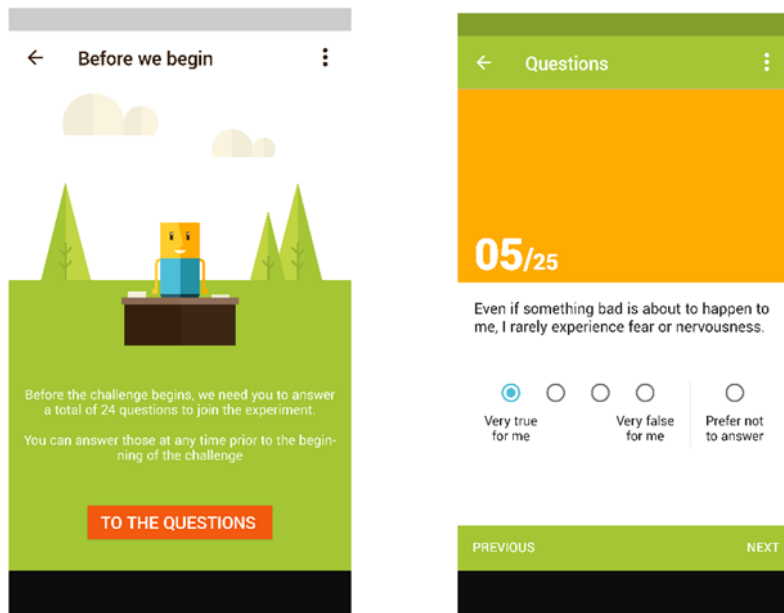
Before we begin

Before the challenge begins, we need you to answer a total of 24 questions to join the experiment.

You can answer those at any time prior to the beginning of the challenge

TO THE QUESTIONS

Questions

05/25

Even if something bad is about to happen to me, I rarely experience fear or nervousness.

Very true for me

Very false for me

Prefer not to answer

PREVIOUS

NEXT